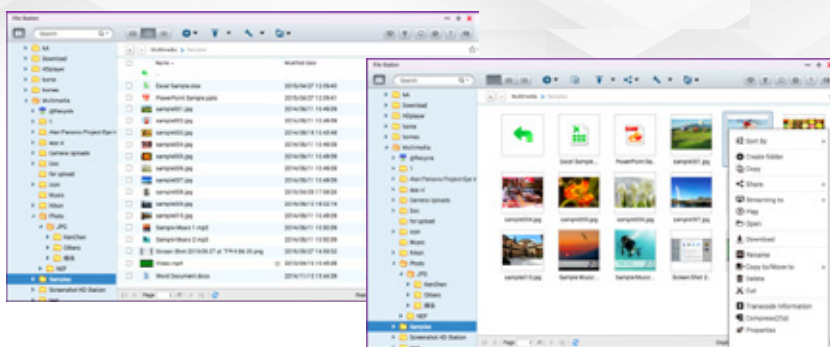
File Station

Search

AA
Download
HDplayer
home
homes
Multimedia
@Recycle
1
Alan Parsons Project-Eye in
aaa ni
Camera Uploads
Doc
for upload
icon
Music
Nikon
Photo
JPG
KenChen
Others
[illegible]
NEF
Samples
Screenshot HD Station

Multimedia > Samples

| Name | Modified Date |
|---|---|
| .. | |
| Excel Sample.xlsx | 2015/04/27 12:09:40 |
| PowerPoint Sample.pptx | 2015/04/27 12:09:41 |
| sample001.jpg | 2015/06/11 15:48:06 |
| sample002.jpg | 2015/06/11 15:48:06 |
| sample003.jpg | 2015/06/18 13:45:06 |
| sample004.jpg | 2015/06/11 15:48:06 |
| sample005.jpg | 2015/06/11 15:48:06 |
| sample006.jpg | 2015/06/11 15:48:06 |
| sample007.jpg | 2015/06/11 15:48:06 |
| sample008.jpg | 2015/04/27 17:58:26 |
| sample009.jpg | 2015/06/18 16:02:18 |
| sample010.jpg | 2015/06/11 15:48:06 |
| sample012.jpg | 2015/06/11 15:48:06 |
| SampleMusic 1.mp3 | 2015/06/11 15:50:09 |
| SampleMusic 2.mp3 | 2015/06/11 15:50:09 |
| Screen Shot 2015-05-27 at 下午4.56.35.png | 2015/05/27 16:56:03 |
| Video.mp4 | 2015/06/18 15:10:09 |
| Word Document.docx | 2015/11/13 15:54:09 |

Page 1

File Station

Search

AA
Download
HDplayer
home
homes
Multimedia
@Recycle
1
Alan Parsons Project-Eye in
aaa ni
Camera Uploads
Doc
for upload
icon
Music
Nikon
Photo
JPG
KenChen
Others
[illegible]
NEF
Samples
Screenshot HD Station

Multimedia > Samples

Excel Sample...
PowerPoint Sa...
sample001.jpg
sample004.jpg
sample005.jpg
sample006.jpg
sample007.jpg
sample012.jpg
Sample Music...
Sample Music...
Screen Shot 2...

Sort By
Create folder
Copy
Share
Streaming to
Play
Open
Download
Rename
Copy to/Move to
Delete
Cut
Transcode information
Compress(Zip)
Properties

Page 1